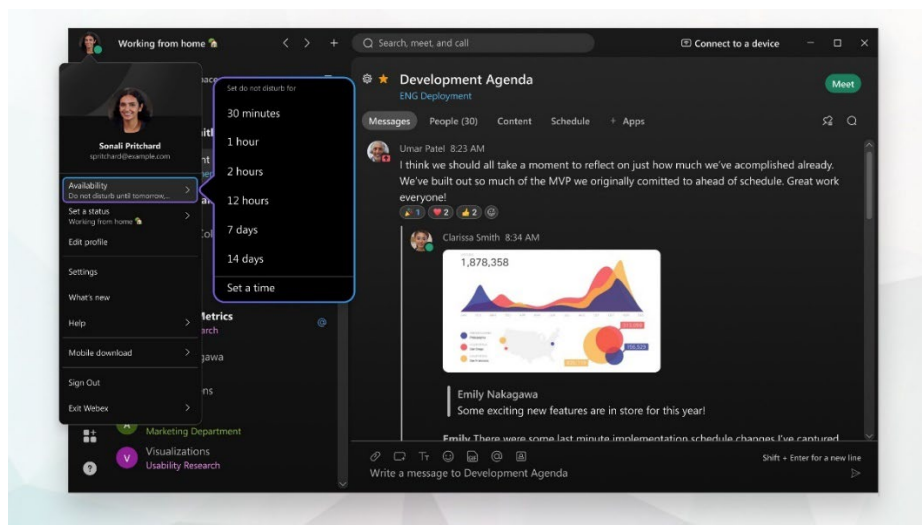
Working from home 🏠

Search, meet, and call

Connect to a device

Sonali Pritchard
spritchard@example.com

Availability
Do not disturb until tomorrow...

Set a status
Working from home 🏠

Edit profile

Settings

What's new

Help

Mobile download

Sign Out

Exit Webex

Set do not disturb for

30 minutes

1 hour

2 hours

12 hours

7 days

14 days

Set a time

Development Agenda
ENG Deployment

Meet

Messages People (30) Content Schedule + Apps

Umar Patel 8:23 AM
I think we should all take a moment to reflect on just how much we've acomplished already. We've built out so much of the MVP we originally comitted to ahead of schedule. Great work everyone!

1 2 2

Clarissa Smith 8:34 AM

1,878,358

Emily Nakagawa
Some exciting new features are in store for this year!

Emily There were some last minute implementation schedule changes I've captured

Write a message to Development Agenda

Shift + Enter for a new line

Metrics
Research

Marketing Department

Visualizations
Usability Research